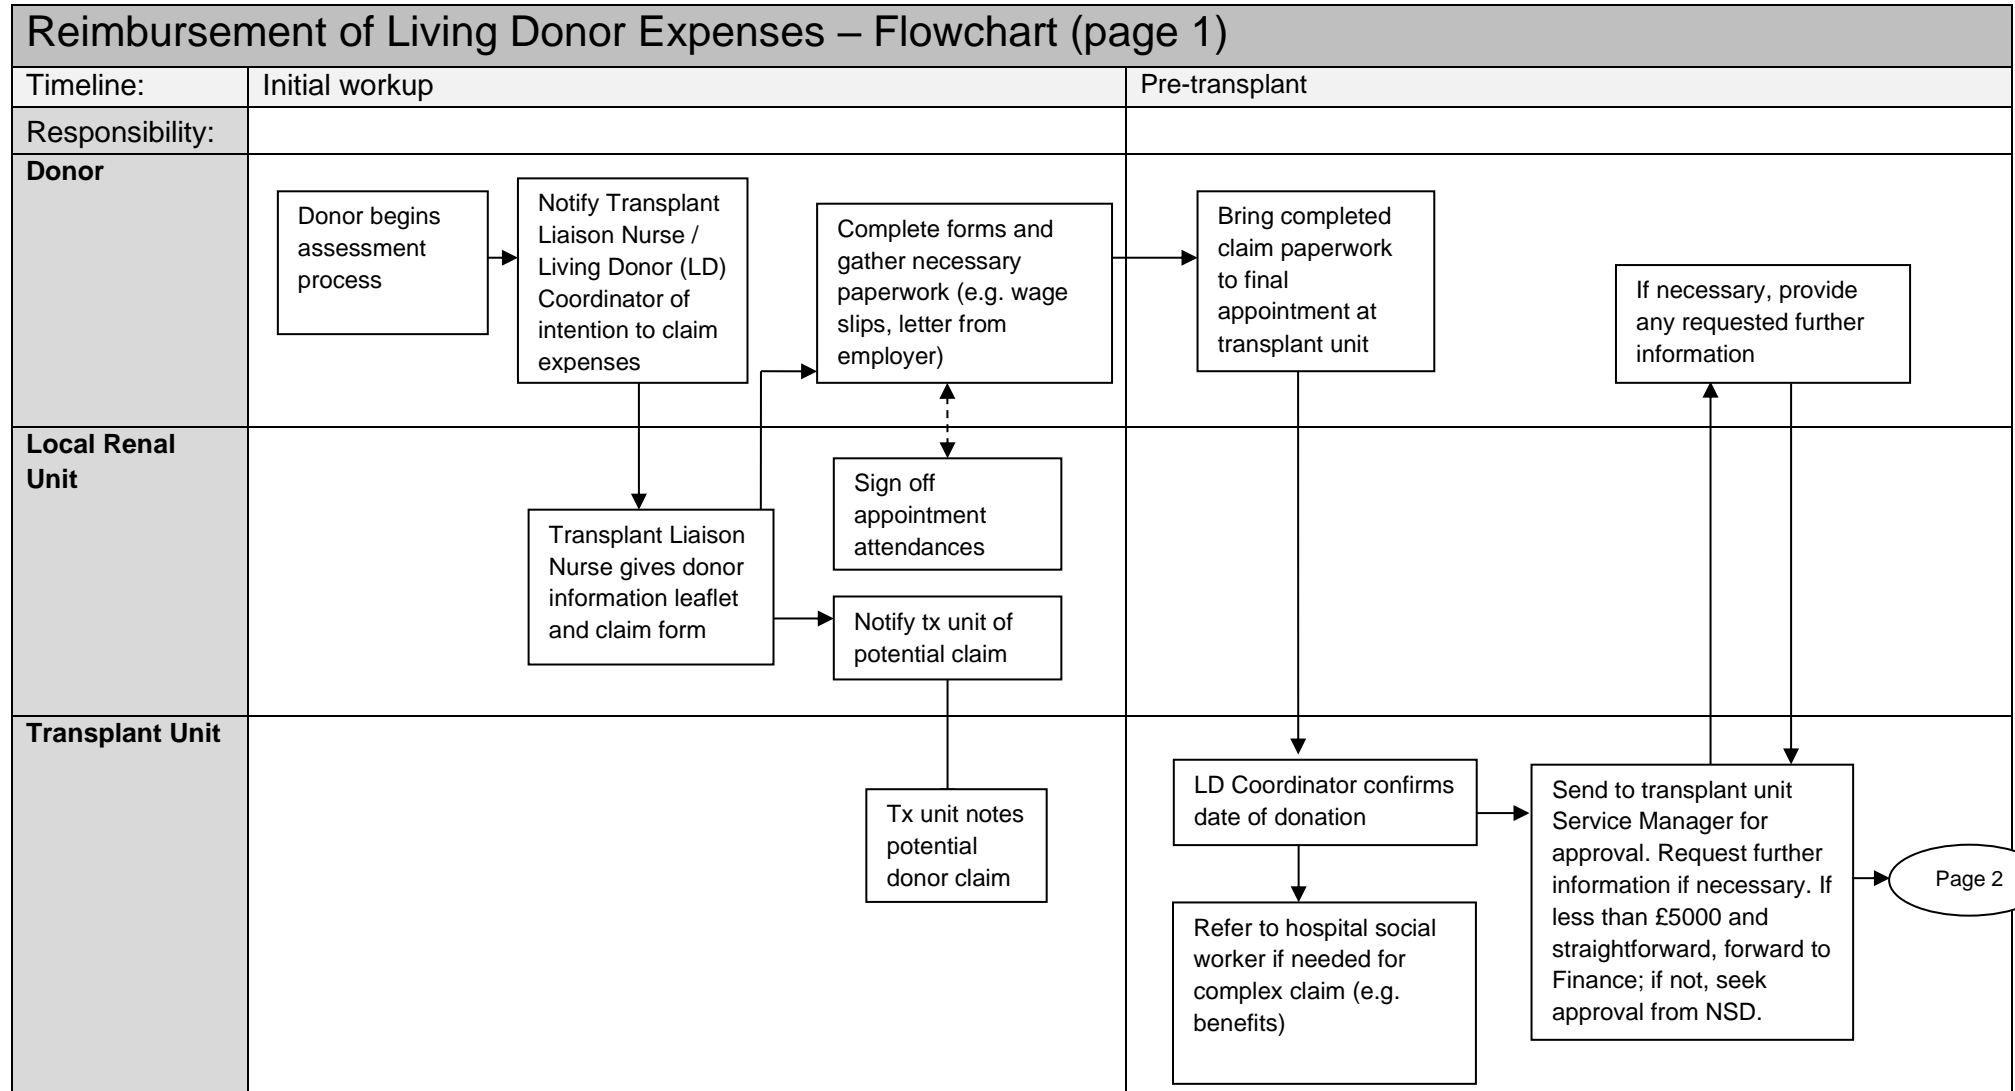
Reimbursement of Living Donor Expenses – Flowchart (page 1)

Timeline: Initial workup

Pre-transplant

Responsibility:

Donor

Donor begins assessment process

Notify Transplant Liaison Nurse / Living Donor (LD) Coordinator of intention to claim expenses

Complete forms and gather necessary paperwork (e.g. wage slips, letter from employer)

Bring completed claim paperwork to final appointment at transplant unit

If necessary, provide any requested further information

Local Renal Unit

Sign off appointment attendances

Transplant Liaison Nurse gives donor information leaflet and claim form

Notify tx unit of potential claim

Transplant Unit

Tx unit notes potential donor claim

LD Coordinator confirms date of donation

Send to transplant unit Service Manager for approval. Request further information if necessary. If less than £5000 and straightforward, forward to Finance; if not, seek approval from NSD.

Page 2

Refer to hospital social worker if needed for complex claim (e.g. benefits)